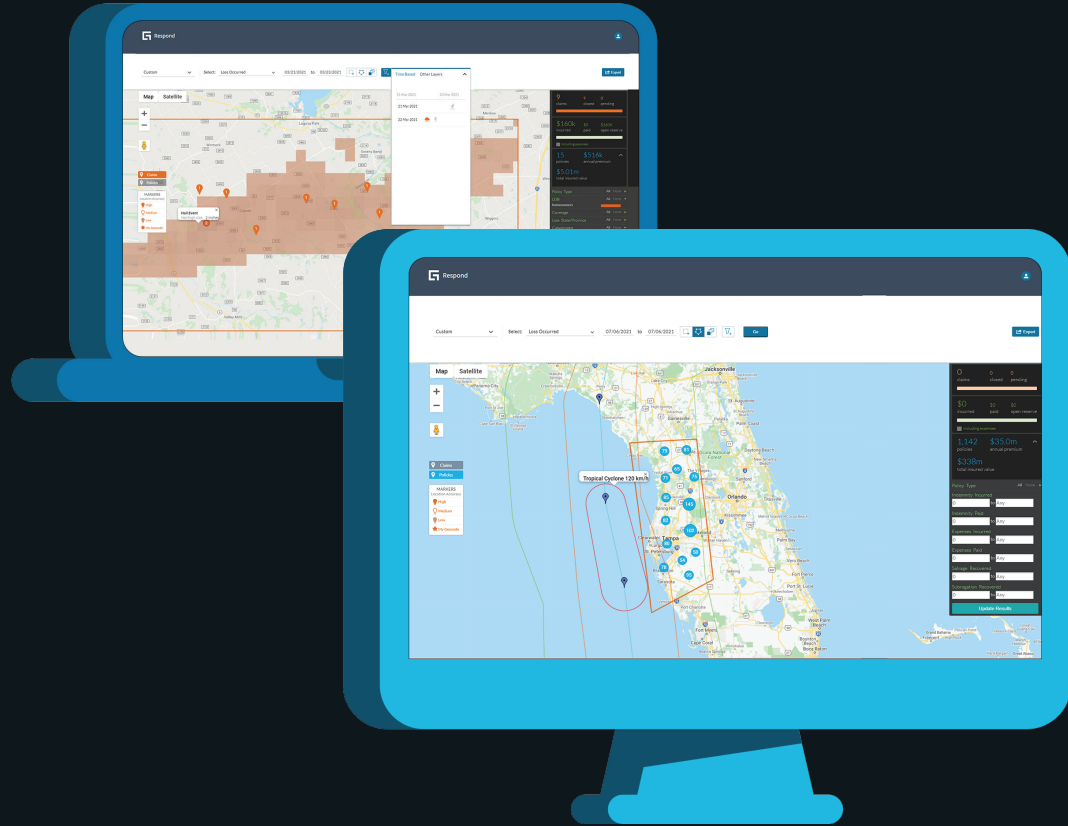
Respond

Custom Select: Loss Occurred 03/21/2021 to 03/22/2021

Time Based Other Layers

22 Mar 2021

22 Mar 2021

Export

Map Satellite

9 claims 4 closed 4 pending

$160k incurred $0 paid $160k open reserve

15 policies $516k annual premium

$5.01m total insured value

Policy Type

Coverage

Claims

Policies

MARKERS

High

Medium

Low

Hail Event

Respond

Custom Select: Loss Occurred 07/06/2021 to 07/06/2021 Go

Export

Map Satellite

Jacksonville

Orlando

Tampa

St. Petersburg

Tropical Cyclone 120 km/h

Claims

Policies

MARKERS

Location Accuracy

High

Medium

Low

0 claims 0 closed 0 pending

$0 incurred $0 paid $0 open reserve

including expenses

1,142 policies $35.0m annual premium

$338m total insured value

Policy Type

Indemnity Incurred

0 to Any

Indemnity Paid

0 to Any

Expenses Incurred

0 to Any

Expenses Paid

0 to Any

Salvage Recovered

0 to Any

Subrogation Recovered

0 to Any

Update Results